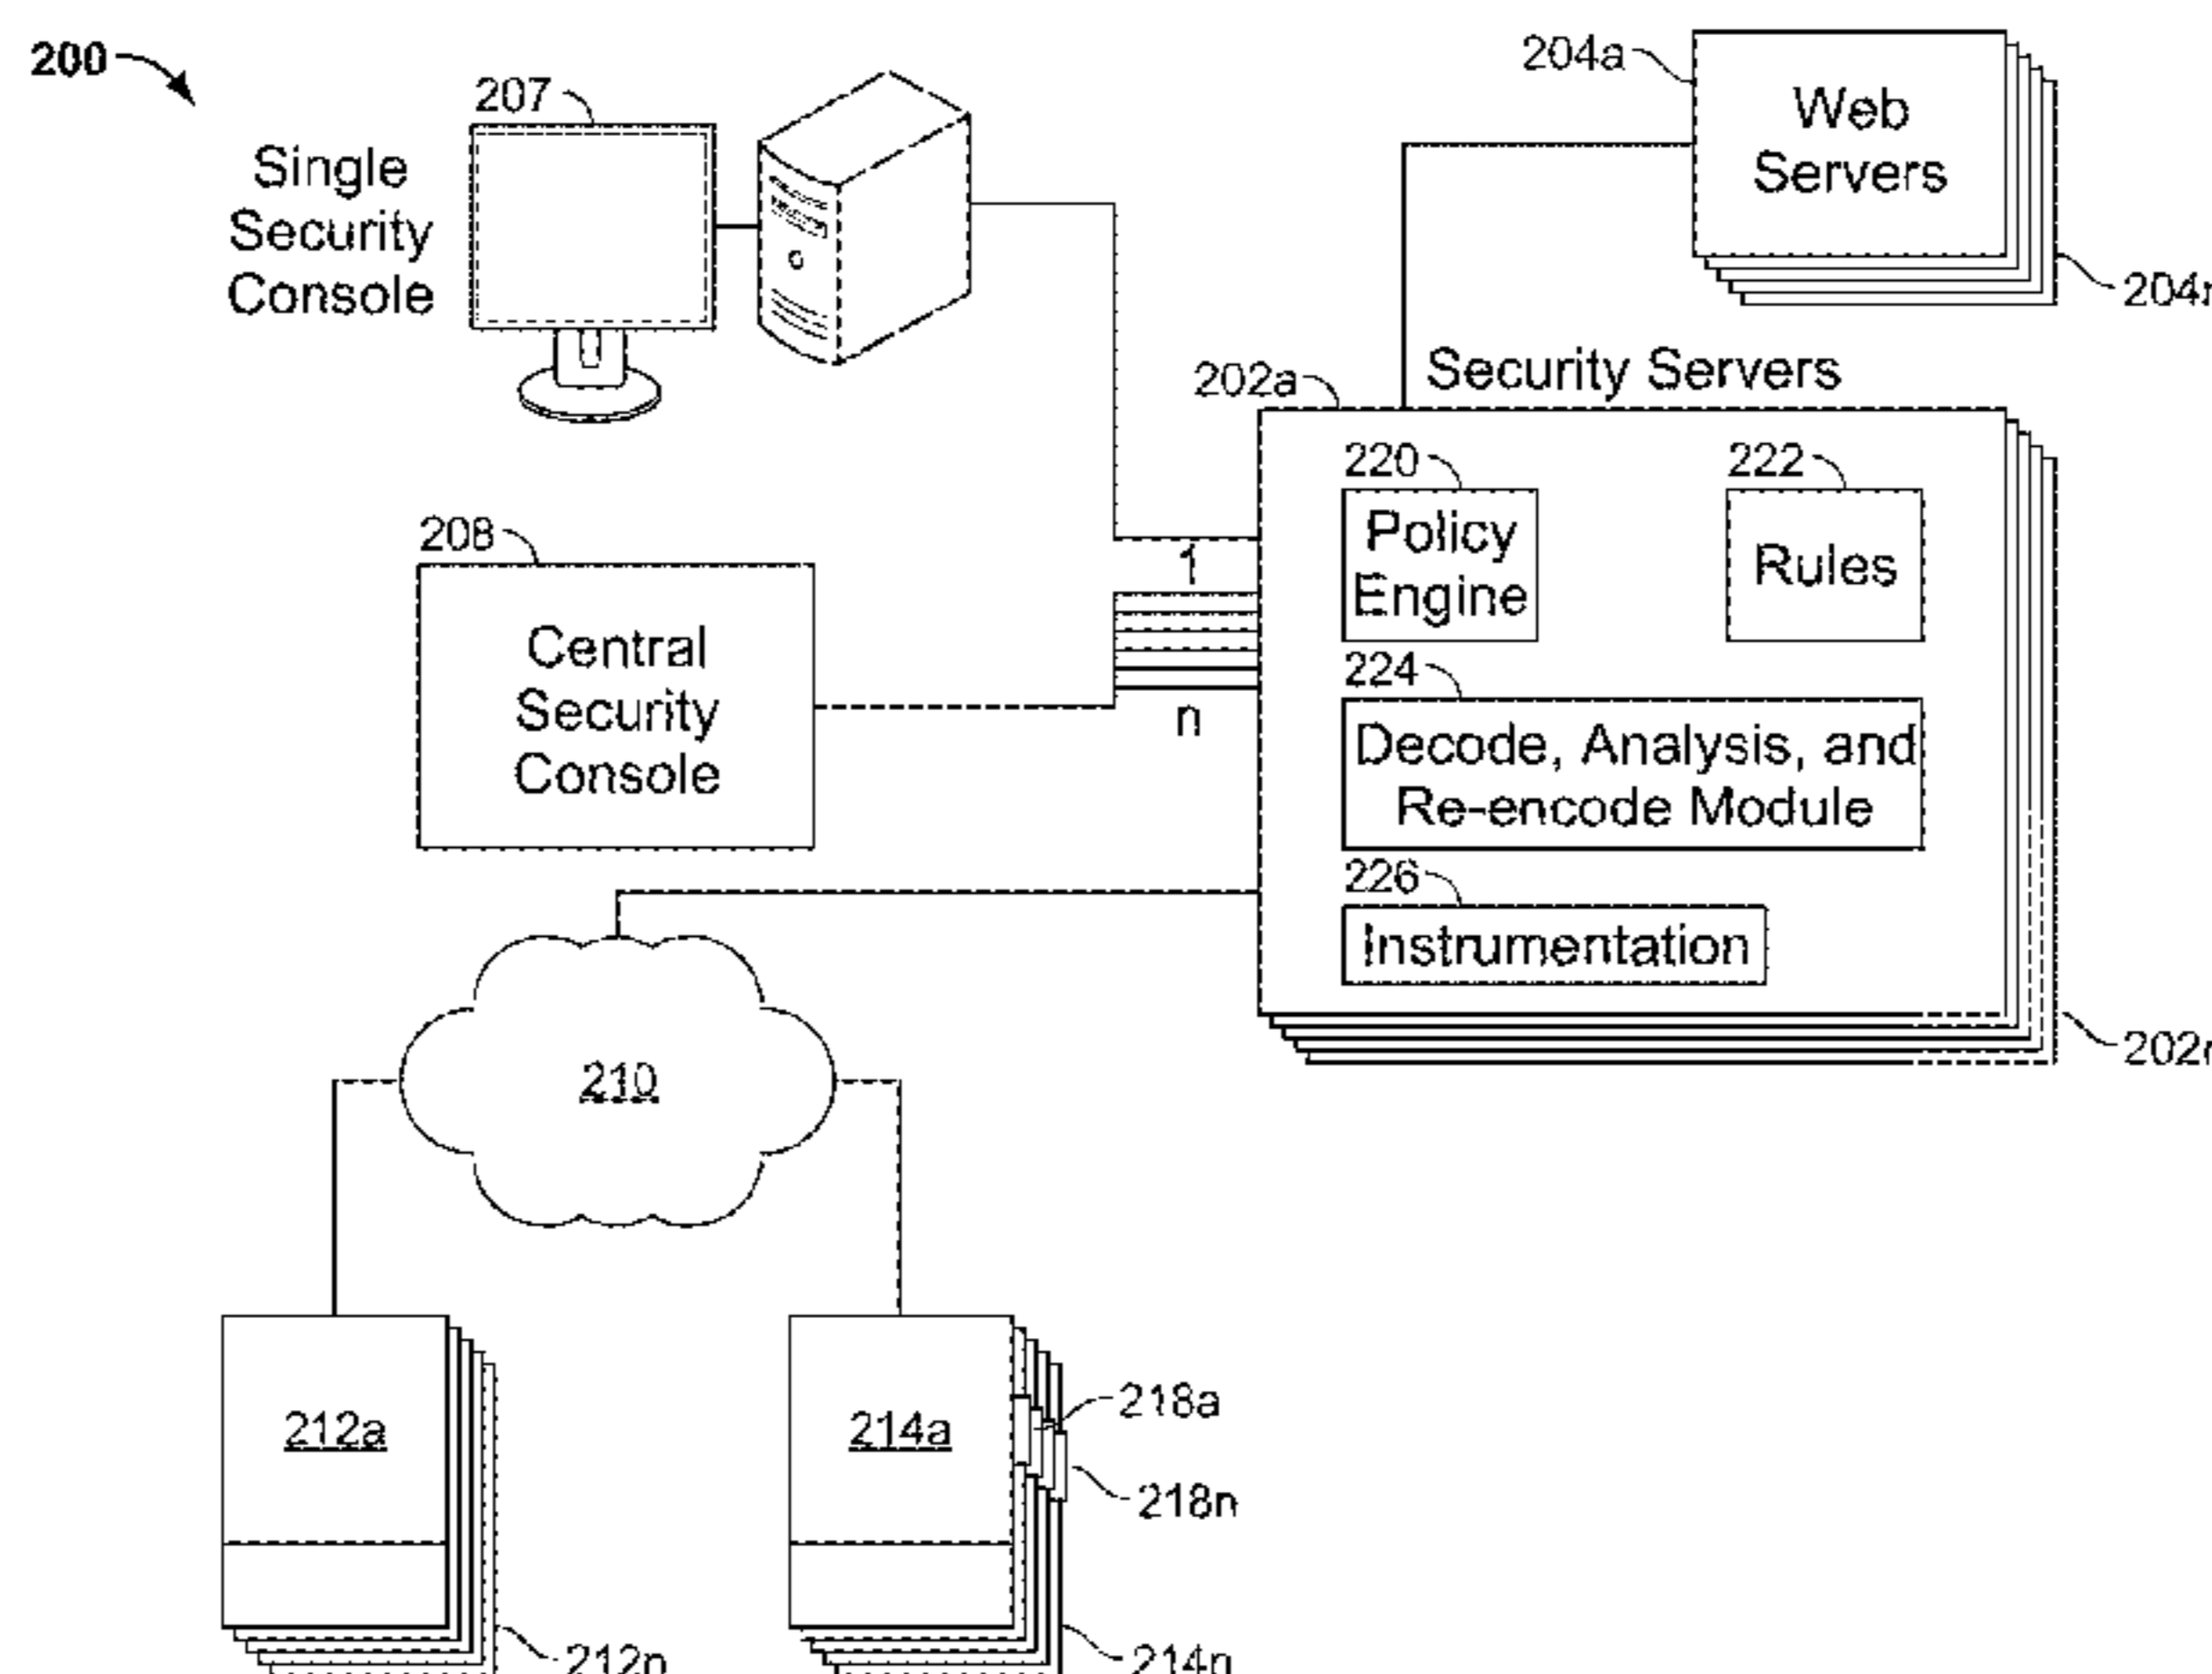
200

204a

Web Servers

204n

207

Single Security Console

202a

Security Servers

220

Policy Engine

222

Rules

208

1

Central Security Console

n

224

Decode, Analysis, and Re-encode Module

226

Instrumentation

202n

210

212a

214a

218a

218n

212n

214n